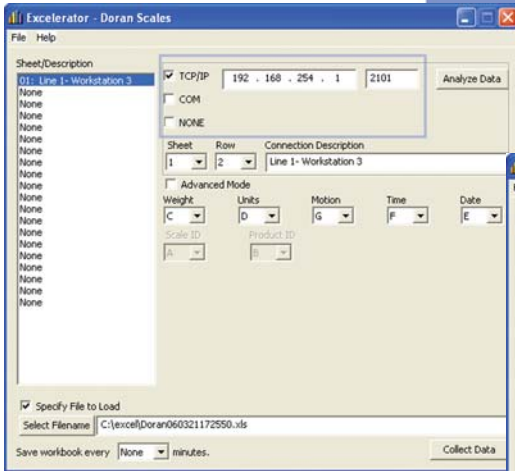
Excelerator - Doran Scales

File Help

Sheet/Description

01: Line 1- Workstation 3
None
None
None
None
None
None
None
None
None
None
None
None
None
None
None
None
None
None
None

TCP/IP 192 . 168 . 254 . 1 2101 Analyze Data

COM

NONE

Sheet 1
Row 2
Connection Description Line 1- Workstation 3

Advanced Mode

Weight C
Units D
Motion G
Time F
Date E

Scale ID A
Product ID B

Specify File to Load

Select Filename C:\excel\Doran060321172550.xls

Save workbook every None minutes.

Collect Data